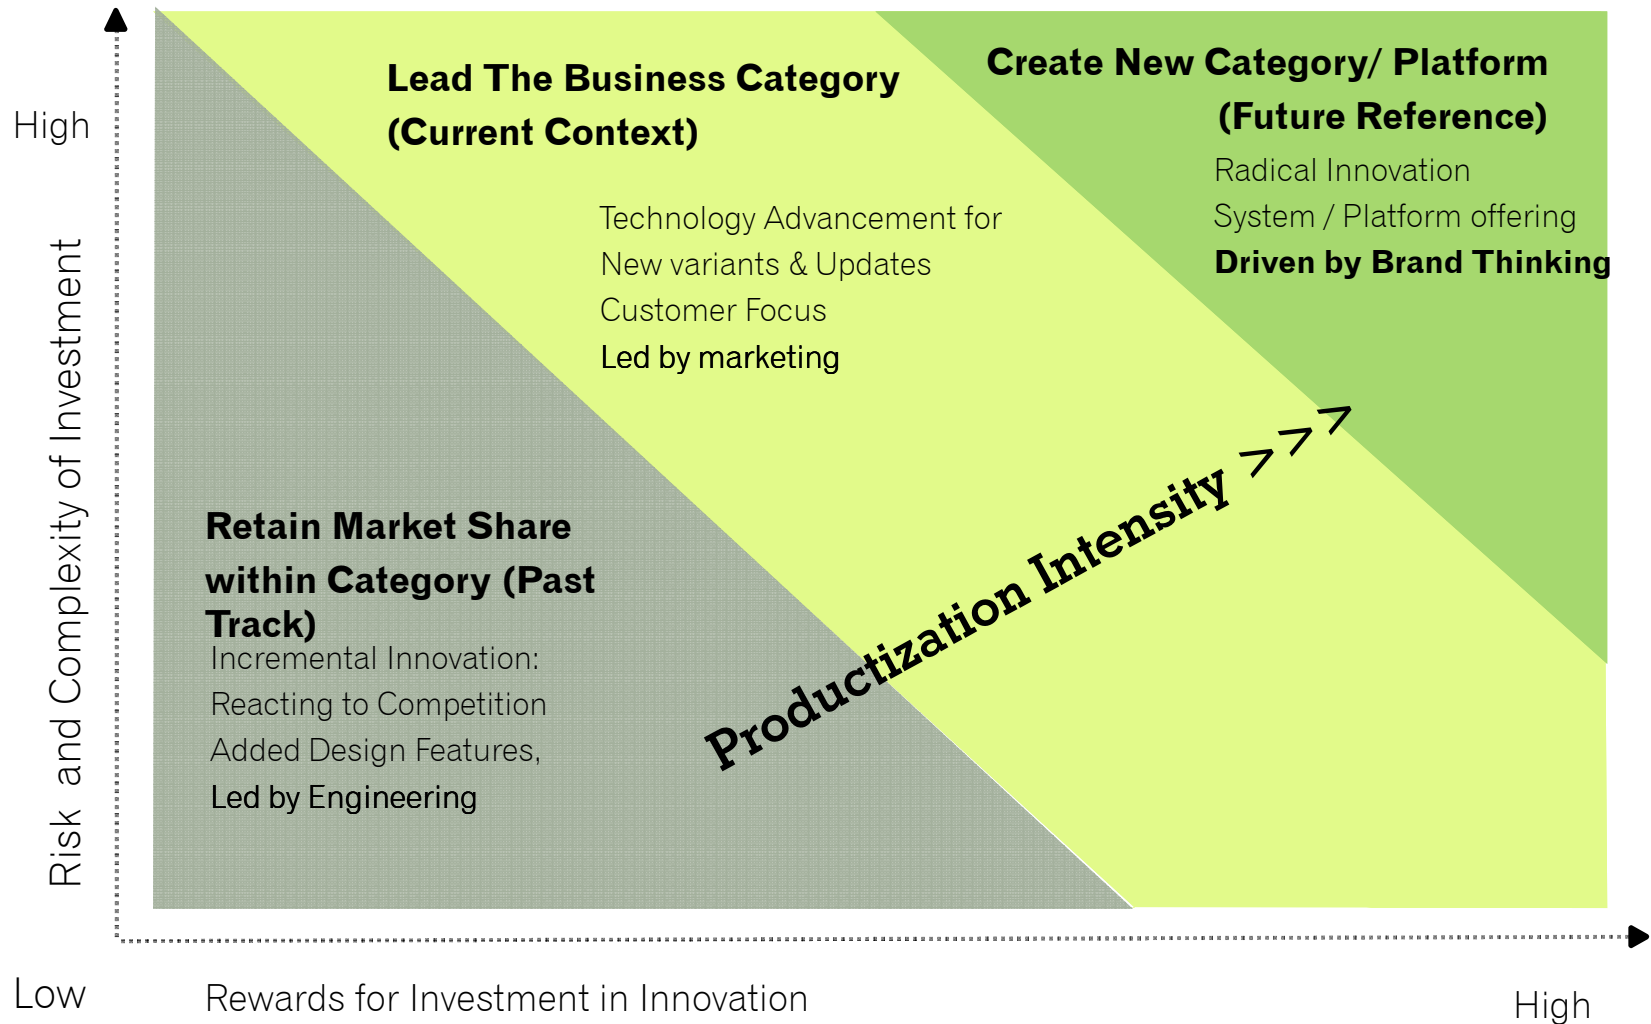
High

Risk and Complexity of Investment

Lead The Business Category (Current Context)

Technology Advancement for
New variants & Updates
Customer Focus
Led by marketing

Create New Category/ Platform (Future Reference)

Radical Innovation
System / Platform offering
Driven by Brand Thinking

Retain Market Share within Category (Past Track)

Incremental Innovation:
Reacting to Competition
Added Design Features,
Led by Engineering

Productization Intensity >>>

Low

Rewards for Investment in Innovation

High